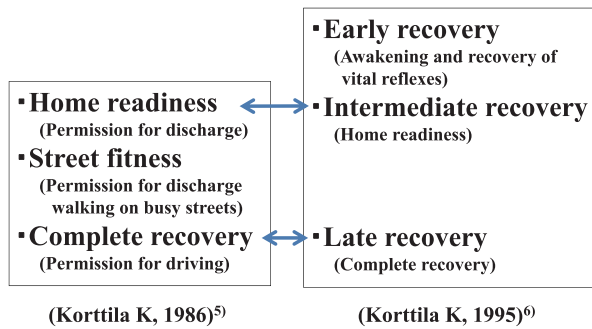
▪Home readiness
(Permission for discharge)
▪Street fitness
(Permission for discharge walking on busy streets)
▪Complete recovery
(Permission for driving)

(Korttila K, 1986)$^{5)}$

▪Early recovery
(Awakening and recovery of vital reflexes)
▪Intermediate recovery
(Home readiness)
▪Late recovery
(Complete recovery)

(Korttila K, 1995)$^{6)}$